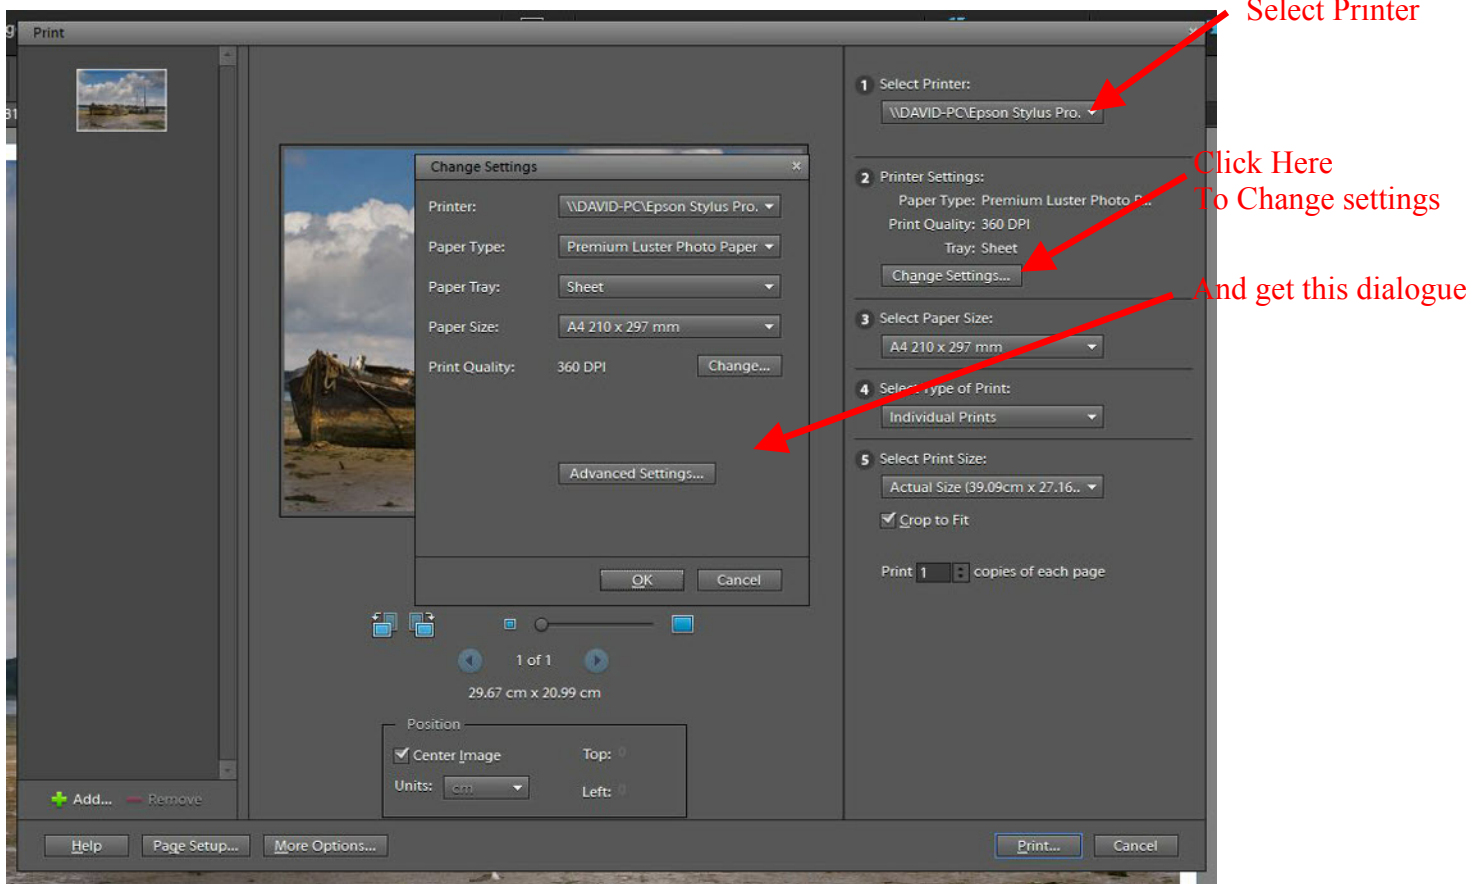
Print

Select Printer

1 Select Printer:
\\DAVID-PC\Epson Stylus Pro.

2 Printer Settings:
Paper Type: Premium Luster Photo P...
Print Quality: 360 DPI
Tray: Sheet
Change Settings...

Click Here
To Change settings

And get this dialogue

3 Select Paper Size:
A4 210 x 297 mm

4 Select Type of Print:
Individual Prints

5 Select Print Size:
Actual Size (39.09cm x 27.16..

Crop to Fit

Print 1 copies of each page

Change Settings

Printer: \\DAVID-PC\Epson Stylus Pro.
Paper Type: Premium Luster Photo Paper
Paper Tray: Sheet
Paper Size: A4 210 x 297 mm
Print Quality: 360 DPI Change...

Advanced Settings...

OK Cancel

1 of 1
29.67 cm x 20.99 cm

Position
Center Image Top: 0
Units: cm Left: 0

Add... Remove

Help Page Setup... More Options... Print... Cancel